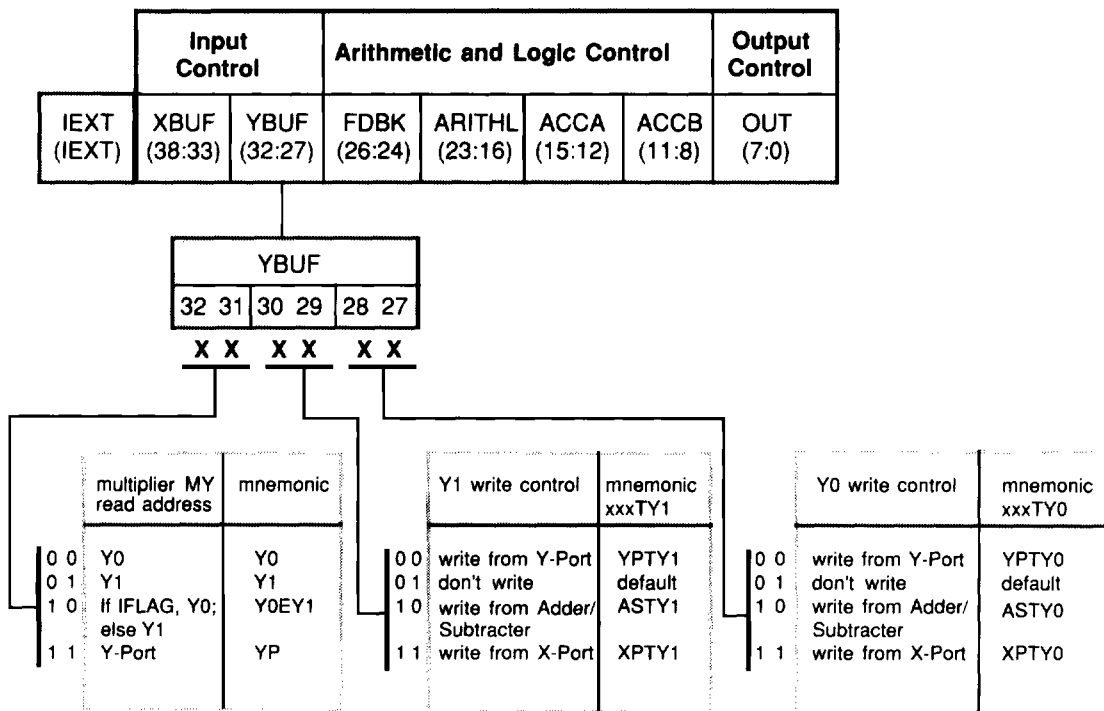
| | Input Control | | Arithmetic and Logic Control | | | | Output Control |
|---|---|---|---|---|---|---|---|
| IEXT (IEXT) | XBUF (38:33) | YBUF (32:27) | FDBK (26:24) | ARITHL (23:16) | ACCA (15:12) | ACCB (11:8) | OUT (7:0) |

YBUF

32 31 | 30 29 | 28 27

X X X X X X

| | multiplier MY read address | mnemonic |
|---|---|---|
| 0 0 | Y0 | Y0 |
| 0 1 | Y1 | Y1 |
| 1 0 | If IFLAG, Y0; else Y1 | Y0EY1 |
| 1 1 | Y-Port | YP |

| | Y1 write control | mnemonic xxxTY1 |
|---|---|---|
| 0 0 | write from Y-Port | YPTY1 |
| 0 1 | don't write | default |
| 1 0 | write from Adder/ Subtracter | ASTY1 |
| 1 1 | write from X-Port | XPTY1 |

| | Y0 write control | mnemonic xxxTY0 |
|---|---|---|
| 0 0 | write from Y-Port | YPTY0 |
| 0 1 | don't write | default |
| 1 0 | write from Adder/ Subtracter | ASTY0 |
| 1 1 | write from X-Port | XPTY0 |